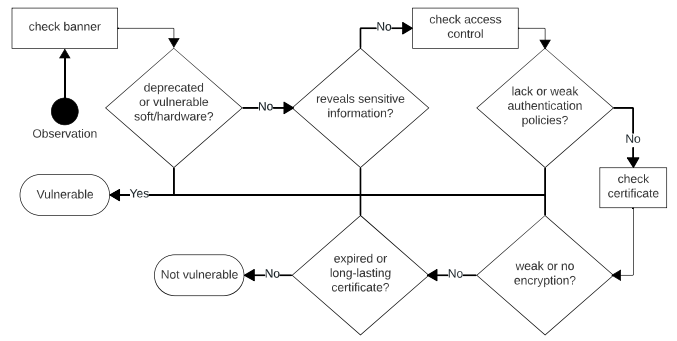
check banner

Observation

deprecated or vulnerable soft/hardware?

No

reveals sensitive information?

No

check access control

lack or weak authentication policies?

No

check certificate

Vulnerable

Yes

weak or no encryption?

No

expired or long-lasting certificate?

No

Not vulnerable